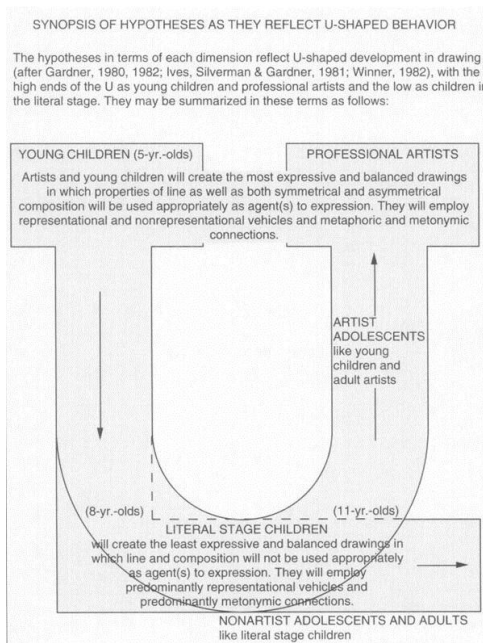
SYNOPSIS OF HYPOTHESES AS THEY REFLECT U-SHAPED BEHAVIOR

The hypotheses in terms of each dimension reflect U-shaped development in drawing (after Gardner, 1980, 1982; Ives, Silverman & Gardner, 1981; Winner, 1982), with the high ends of the U as young children and professional artists and the low as children in the literal stage. They may be summarized in these terms as follows:

YOUNG CHILDREN (5-yr.-olds)

PROFESSIONAL ARTISTS

Artists and young children will create the most expressive and balanced drawings in which properties of line as well as both symmetrical and asymmetrical composition will be used appropriately as agent(s) to expression. They will employ representational and nonrepresentational vehicles and metaphoric and metonymic connections.

ARTIST ADOLESCENTS like young children and adult artists

(8-yr.-olds)

(11-yr.-olds)

LITERAL STAGE CHILDREN will create the least expressive and balanced drawings in which line and composition will not be used appropriately as agent(s) to expression. They will employ predominantly representational vehicles and predominantly metonymic connections.

NONARTIST ADOLESCENTS AND ADULTS like literal stage children